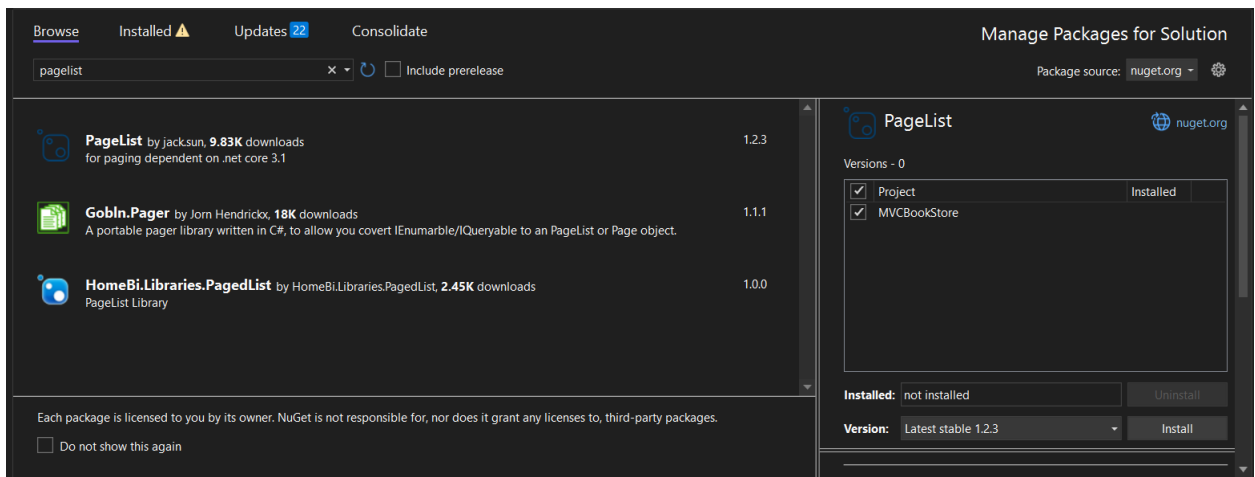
Browse Installed ⚠ Updates 22 Consolidate

Manage Packages for Solution

pagelist × Include prerelease

Package source: nuget.org

PageList by jack.sun, 9.83K downloads
for paging dependent on .net core 3.1
1.2.3

Gobln.Pager by Jorn Hendrickx, 18K downloads
A portable pager library written in C#, to allow you covert IEnumarble/IQueryable to an PageList or Page object.
1.1.1

HomeBi.Libraries.PagedList by HomeBi.Libraries.PagedList, 2.45K downloads
PageList Library
1.0.0

Each package is licensed to you by its owner. NuGet is not responsible for, nor does it grant any licenses to, third-party packages.

Do not show this again

PageList

nuget.org

Versions - 0

| ✓ | Project | Installed |
|---|---|---|
| ✓ | MVCBookStore | |

Installed: not installed
Uninstall

Version: Latest stable 1.2.3
Install